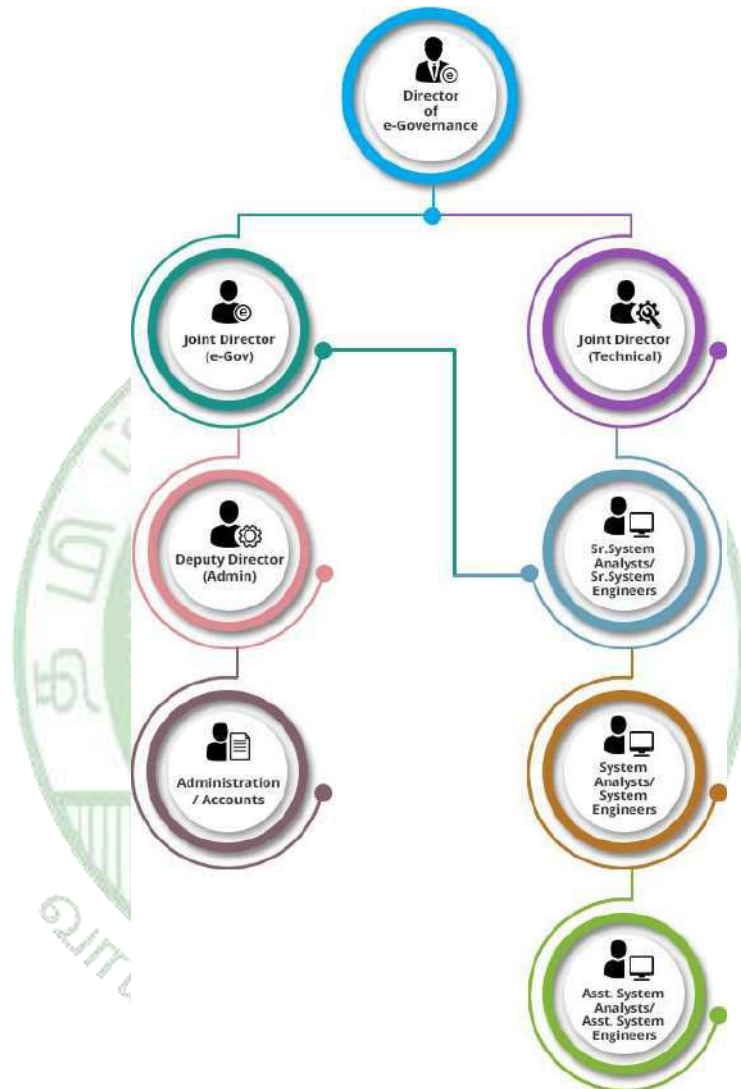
Director of e-Governance

Joint Director (e-Gov)

Joint Director (Technical)

Deputy Director (Admin)

Sr.System Analysts/ Sr.System Engineers

Administration / Accounts

System Analysts/ System Engineers

Asst. System Analysts/ Asst. System Engineers